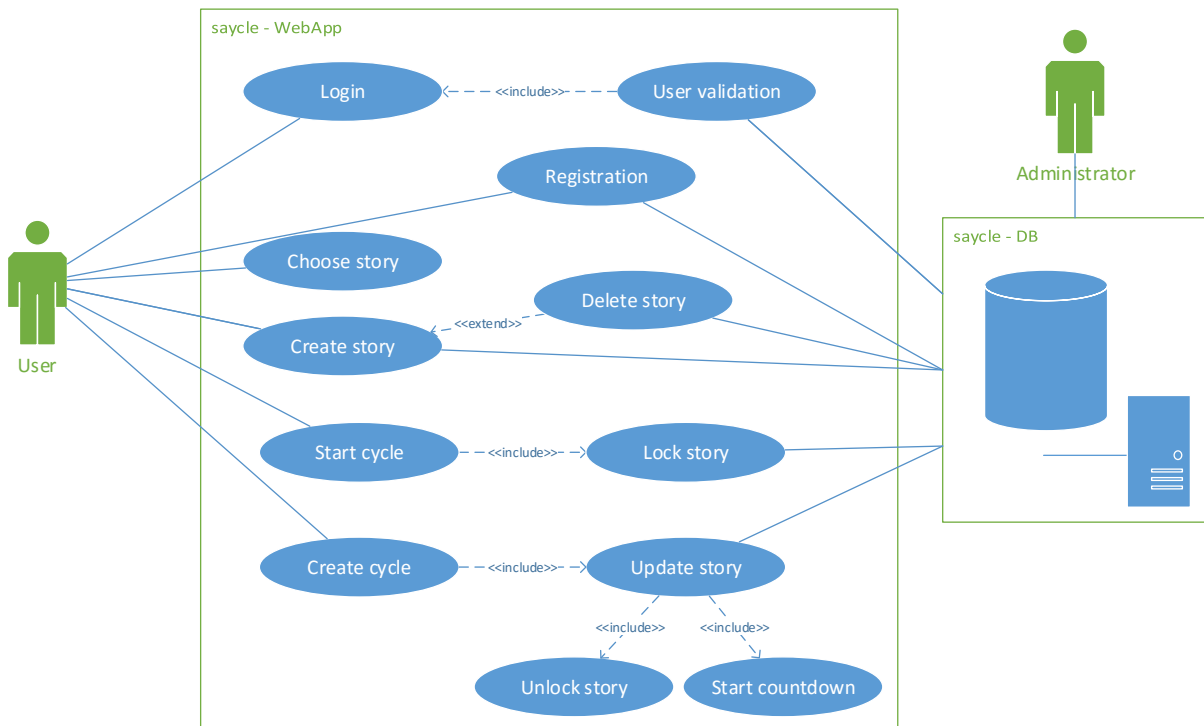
saycle - WebApp

Login

<<include>>

User validation

Registration

Choose story

Delete story

<<extend>>

Create story

Start cycle

<<include>>

Lock story

Create cycle

<<include>>

Update story

<<include>>

<<include>>

Unlock story

Start countdown

User

Administrator

saycle - DB